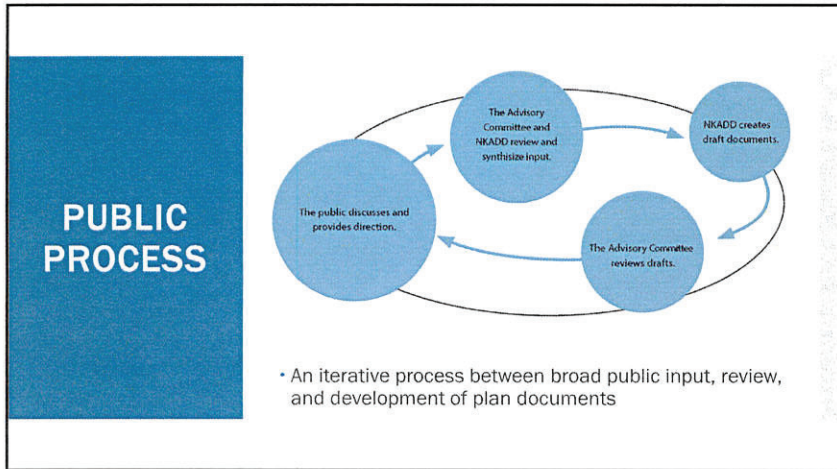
PUBLIC PROCESS

The Advisory Committee and NKADD review and synthesize input.

NKADD creates draft documents.

The Advisory Committee reviews drafts.

The public discusses and provides direction.

• An iterative process between broad public input, review, and development of plan documents